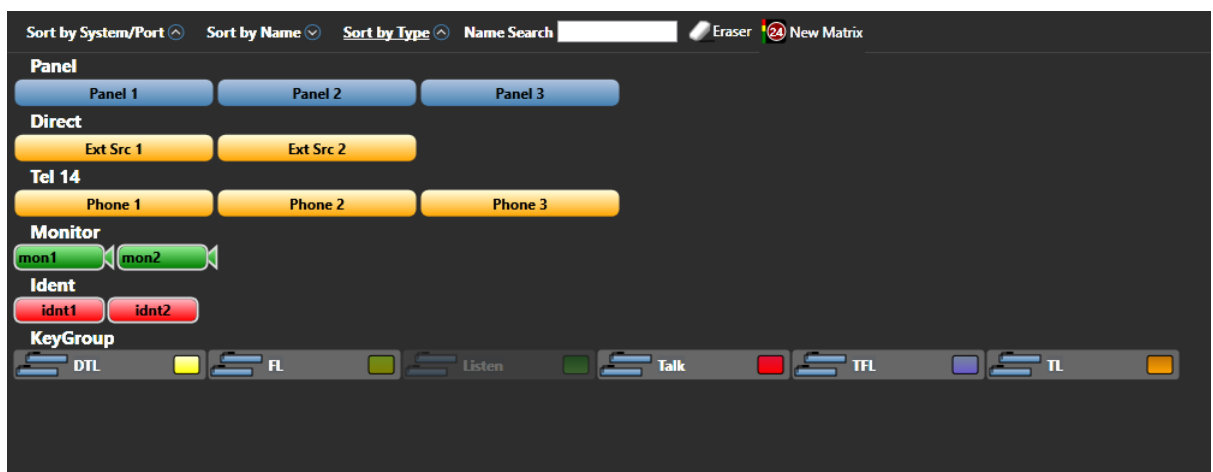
Sort by System/Port Sort by Name Sort by Type Name Search Eraser 24 New Matrix

Panel

Panel 1 Panel 2 Panel 3

Direct

Ext Src 1 Ext Src 2

Tel 14

Phone 1 Phone 2 Phone 3

Monitor

mon1 mon2

Ident

idnt1 idnt2

KeyGroup

DTL FL Listen Talk TFL TL